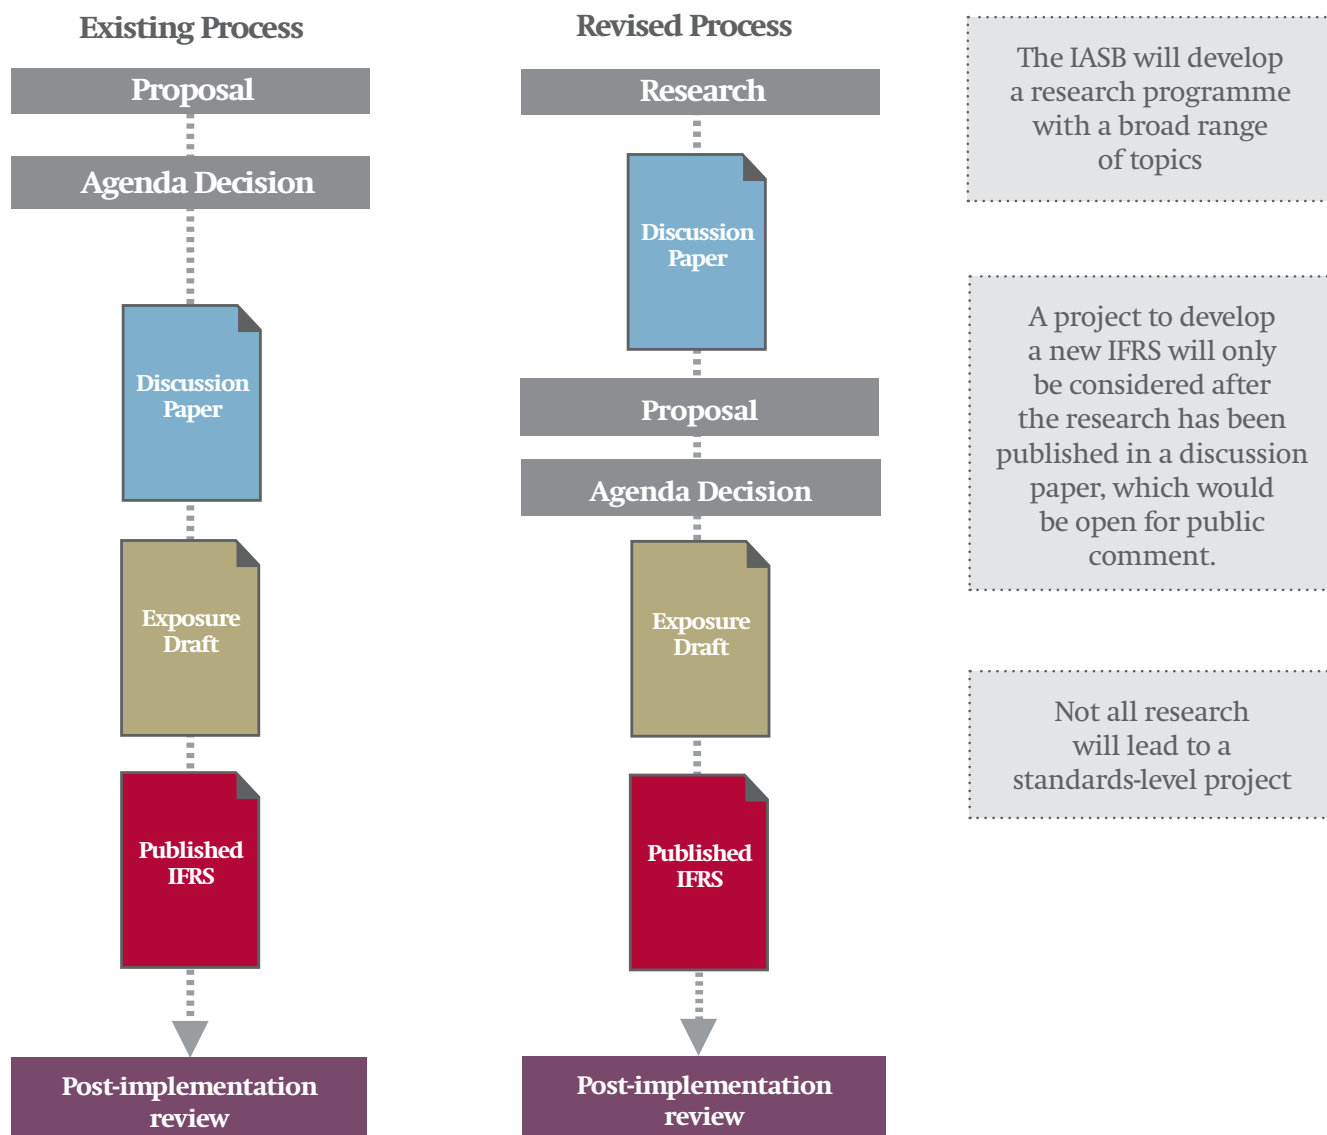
Existing Process

Proposal

Agenda Decision

Discussion Paper

Exposure Draft

Published IFRS

Post-implementation review

Revised Process

Research

Discussion Paper

Proposal

Agenda Decision

Exposure Draft

Published IFRS

Post-implementation review

The IASB will develop a research programme with a broad range of topics

A project to develop a new IFRS will only be considered after the research has been published in a discussion paper, which would be open for public comment.

Not all research will lead to a standards-level project